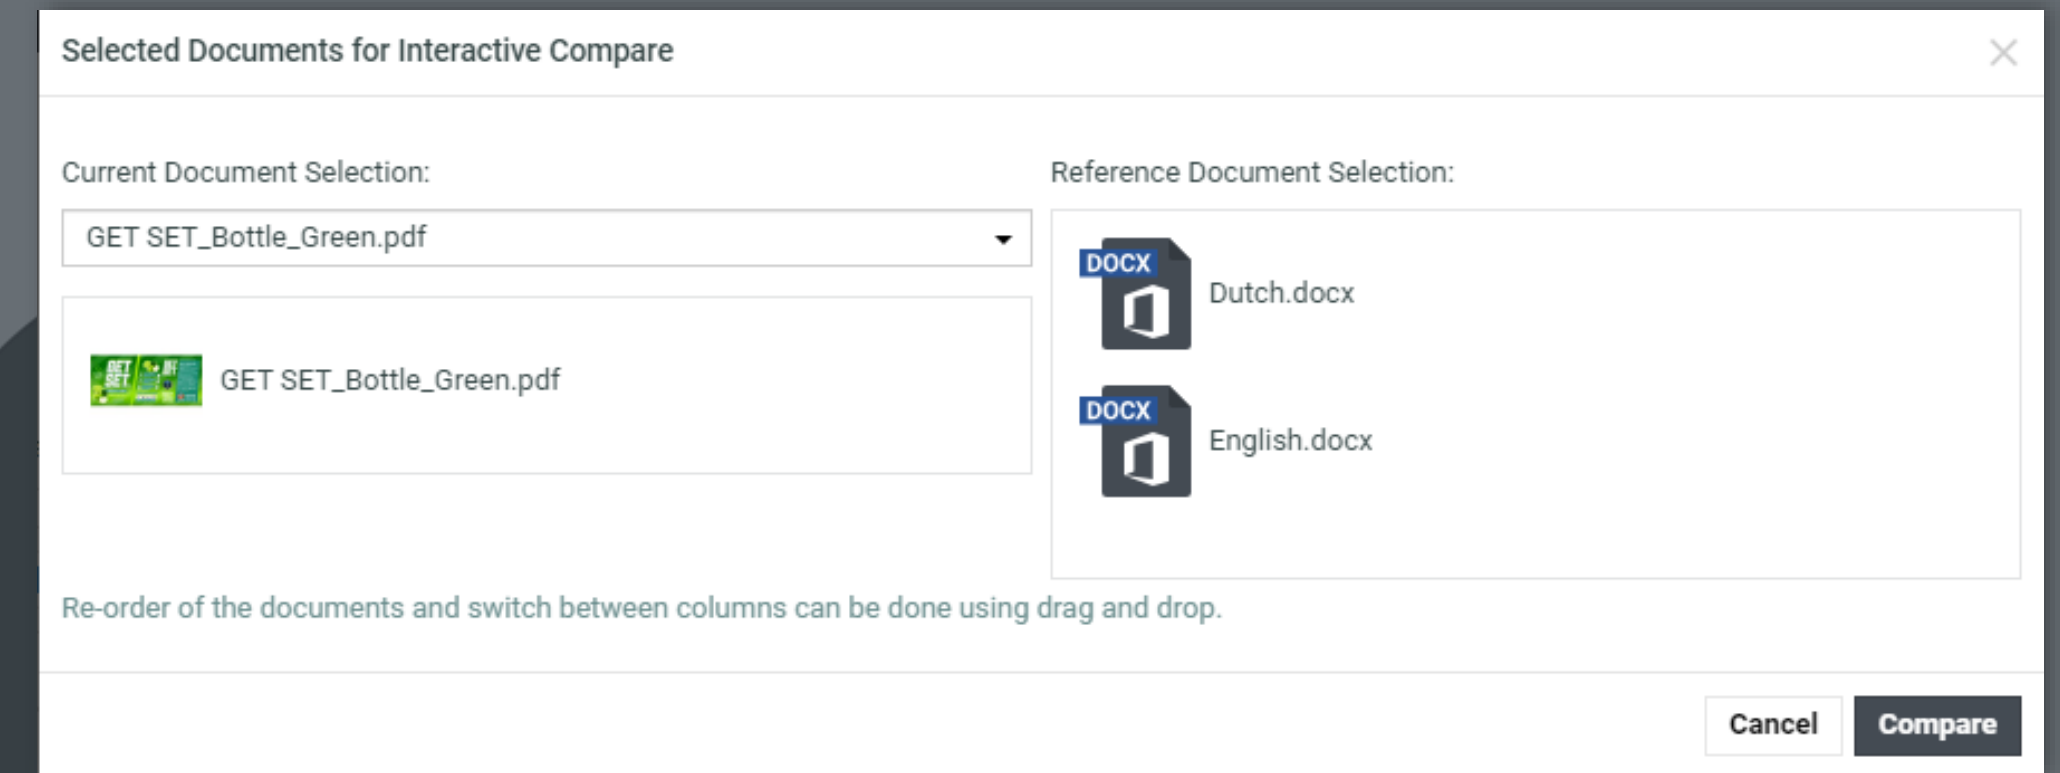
Selected Documents for Interactive Compare

Current Document Selection:

GET SET_Bottle_Green.pdf

GET SET_Bottle_Green.pdf

Reference Document Selection:

DOCX

Dutch.docx

DOCX

English.docx

Re-order of the documents and switch between columns can be done using drag and drop.

Cancel

Compare